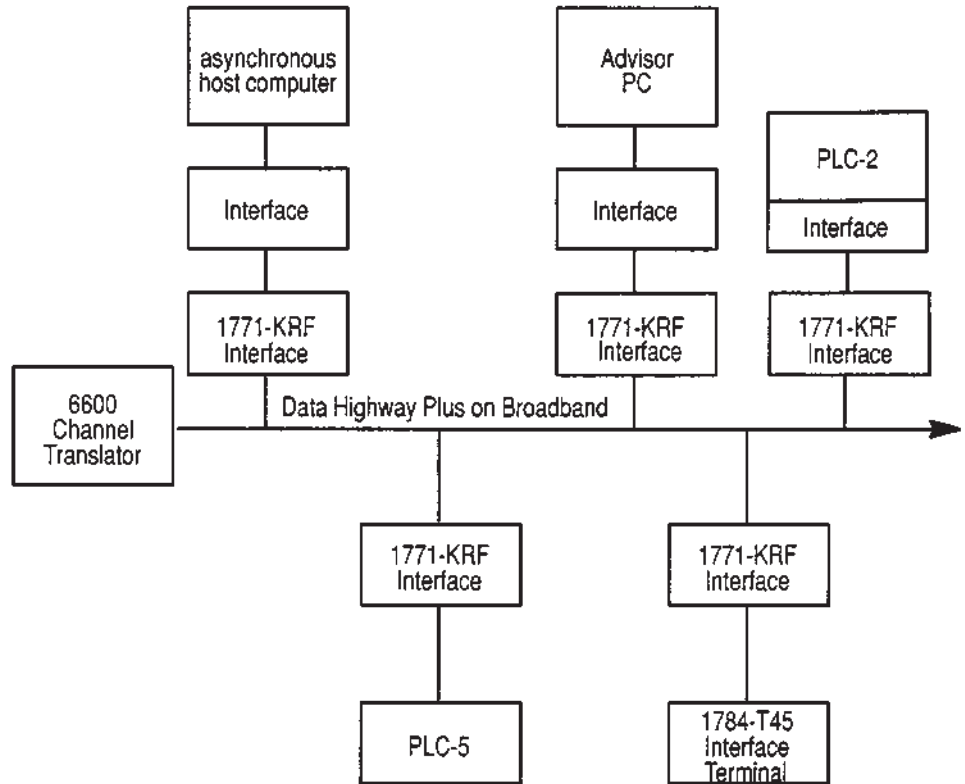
asynchronous host computer

Interface

1771-KRF Interface

Advisor PC

Interface

1771-KRF Interface

PLC-2

Interface

1771-KRF Interface

6600 Channel Translator

Data Highway Plus on Broadband

1771-KRF Interface

PLC-5

1771-KRF Interface

1784-T45 Interface Terminal